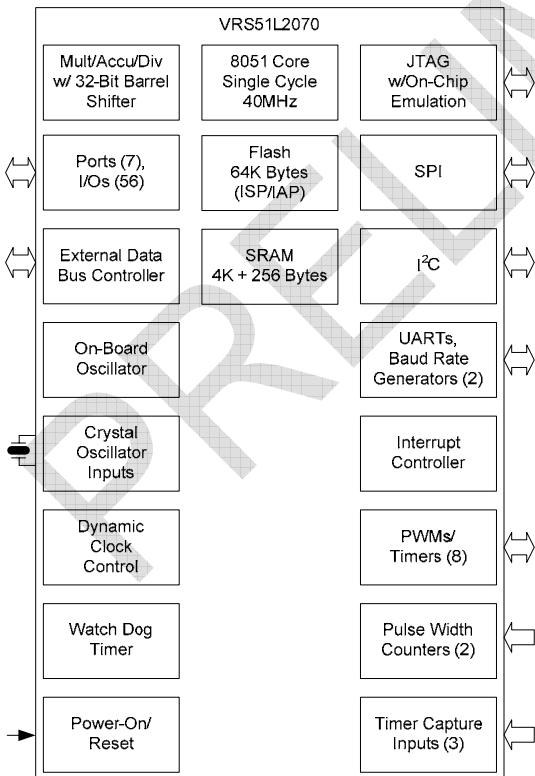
VRS51L2070

Mult/Accu/Div w/ 32-Bit Barrel Shifter

8051 Core Single Cycle 40MHz

JTAG w/On-Chip Emulation

Ports (7), I/Os (56)

Flash 64K Bytes (ISP/IAP)

SPI

External Data Bus Controller

SRAM 4K + 256 Bytes

$I^2C$

On-Board Oscillator

UARTs, Baud Rate Generators (2)

Crystal Oscillator Inputs

Interrupt Controller

Dynamic Clock Control

PWMs/ Timers (8)

Watch Dog Timer

Pulse Width Counters (2)

Power-On/ Reset

Timer Capture Inputs (3)

PRELIM